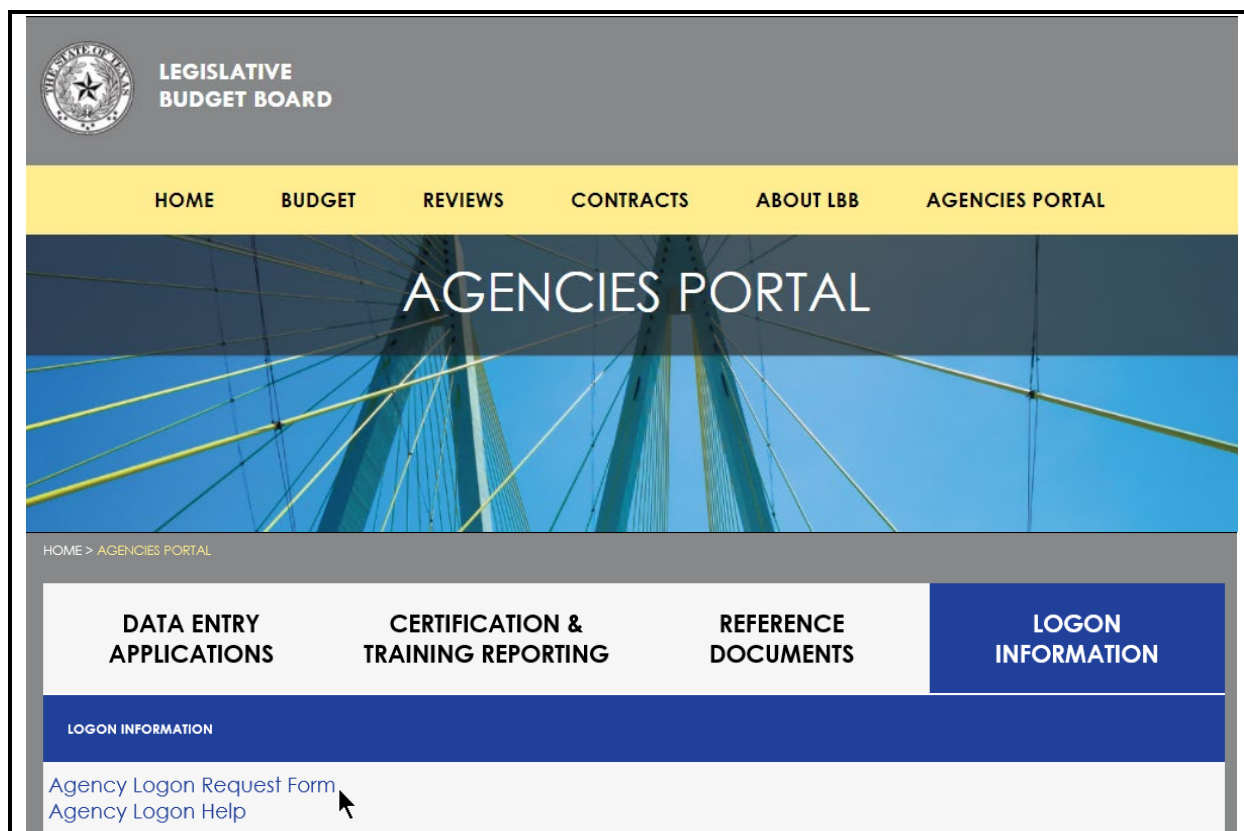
THE STATE OF TEXAS

LEGISLATIVE BUDGET BOARD

HOME BUDGET REVIEWS CONTRACTS ABOUT LBB AGENCIES PORTAL

AGENCIES PORTAL

HOME > AGENCIES PORTAL

DATA ENTRY APPLICATIONS

CERTIFICATION & TRAINING REPORTING

REFERENCE DOCUMENTS

LOGON INFORMATION

LOGON INFORMATION

Agency Logon Request Form
Agency Logon Help